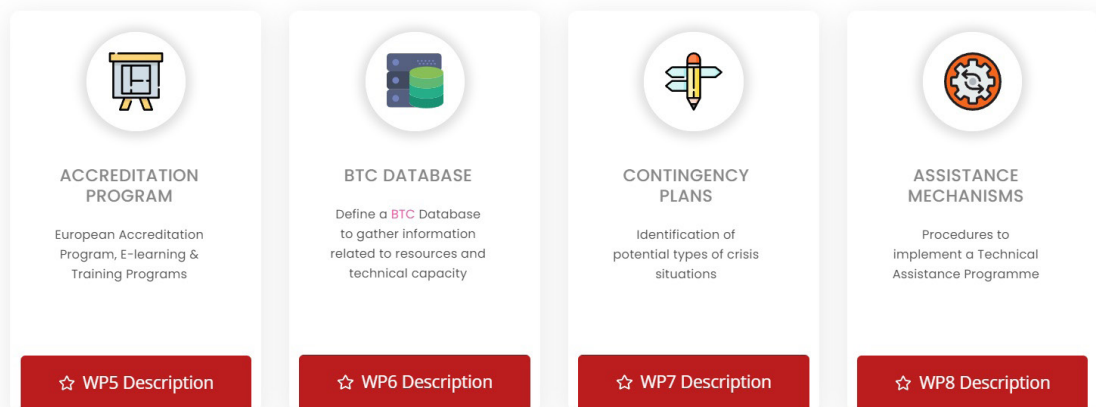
ACCREDITATION PROGRAM

European Accreditation Program, E-learning & Training Programs

☆ WP5 Description

BTC DATABASE

Define a BTC Database to gather information related to resources and technical capacity

☆ WP6 Description

CONTINGENCY PLANS

Identification of potential types of crisis situations

☆ WP7 Description

ASSISTANCE MECHANISMS

Procedures to implement a Technical Assistance Programme

☆ WP8 Description